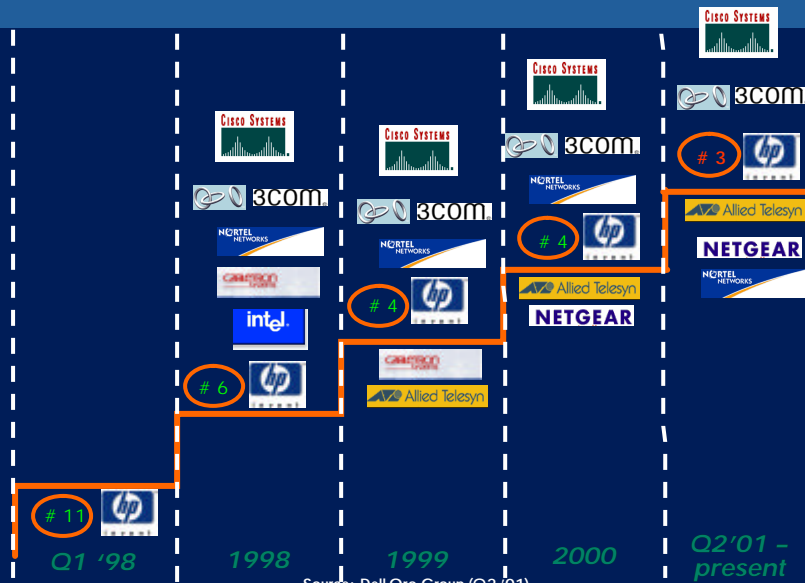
CISCO SYSTEMS

3COM

# 3

hp invent

Allied Telesyn

NETGEAR

NORTEL NETWORKS

CISCO SYSTEMS

3COM

NORTEL NETWORKS

# 4

hp invent

Allied Telesyn

NETGEAR

CISCO SYSTEMS

3COM

NORTEL NETWORKS

# 4

hp invent

CABLETRON SYSTEMS

Allied Telesyn

CISCO SYSTEMS

3COM

NORTEL NETWORKS

CABLETRON SYSTEMS

intel

# 6

hp invent

# 11

hp invent

Q1 '98

1998

1999

2000

Q2'01 – present

Source: Dell'Oro Group (Q2 '01)